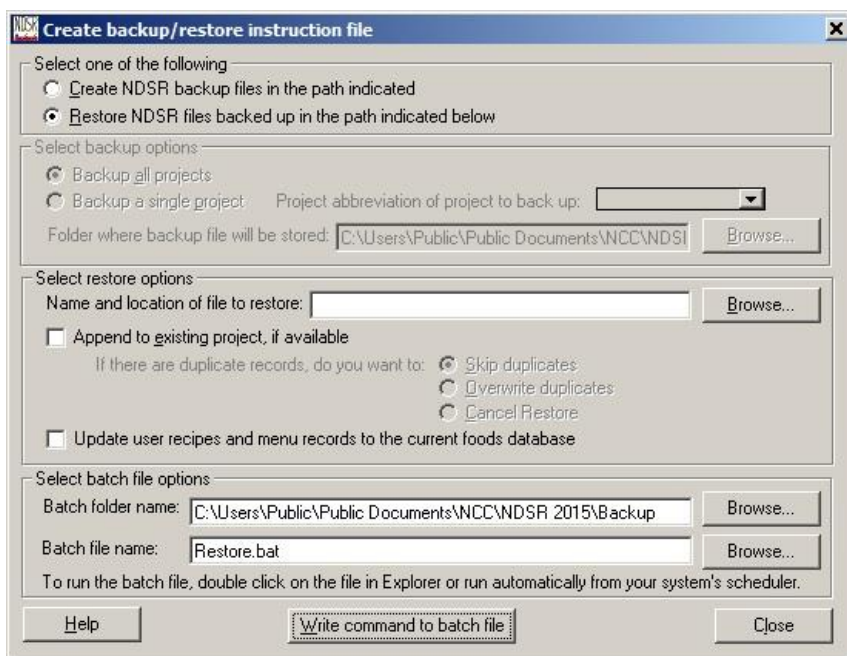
NDSR Create backup/restore instruction file

×

Select one of the following

Create NDSR backup files in the path indicated

Restore NDSR files backed up in the path indicated below

Select backup options

Backup all projects

Backup a single project Project abbreviation of project to back up:

Folder where backup file will be stored: C:\Users\Public\Public Documents\NCC\NDSI

Browse...

Select restore options

Name and location of file to restore:

Browse...

Append to existing project, if available

If there are duplicate records, do you want to: Skip duplicates

Overwrite duplicates

Cancel Restore

Update user recipes and menu records to the current foods database

Select batch file options

Batch folder name: C:\Users\Public\Public Documents\NCC\NDSR 2015\Backup

Browse...

Batch file name: Restore.bat

Browse...

To run the batch file, double click on the file in Explorer or run automatically from your system's scheduler.

Help

Write command to batch file

Close